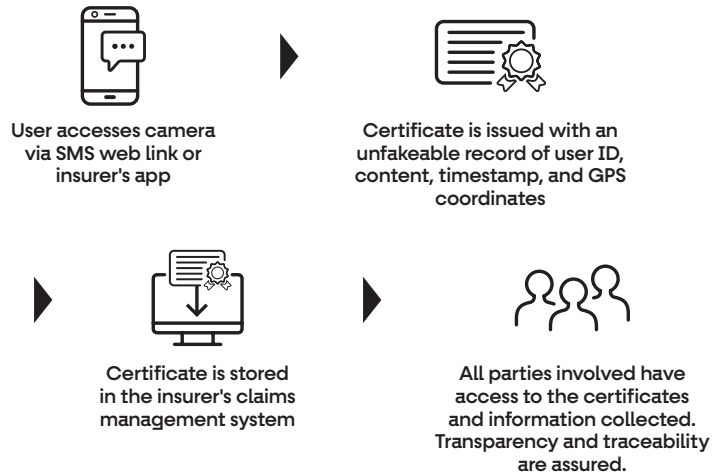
User accesses camera via SMS web link or insurer's app

Certificate is issued with an unfakeable record of user ID, content, timestamp, and GPS coordinates

Certificate is stored in the insurer's claims management system

All parties involved have access to the certificates and information collected. Transparency and traceability are assured.